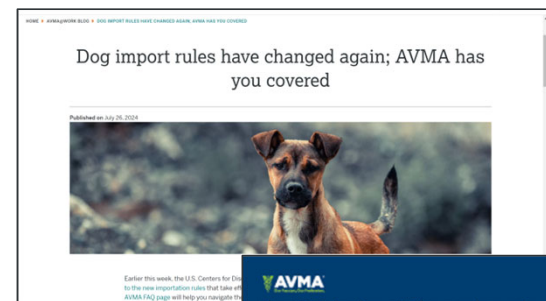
HOME > AVMA@WORK BLOG > DOG IMPORT RULES HAVE CHANGED AGAIN; AVMA HAS YOU COVERED

Dog import rules have changed again; AVMA has you covered

Published on July 26, 2024

Earlier this week, the U.S. Centers for Dis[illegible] to the new importation rules that take eff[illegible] AVMA FAQ page will help you navigate th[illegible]

AVMA